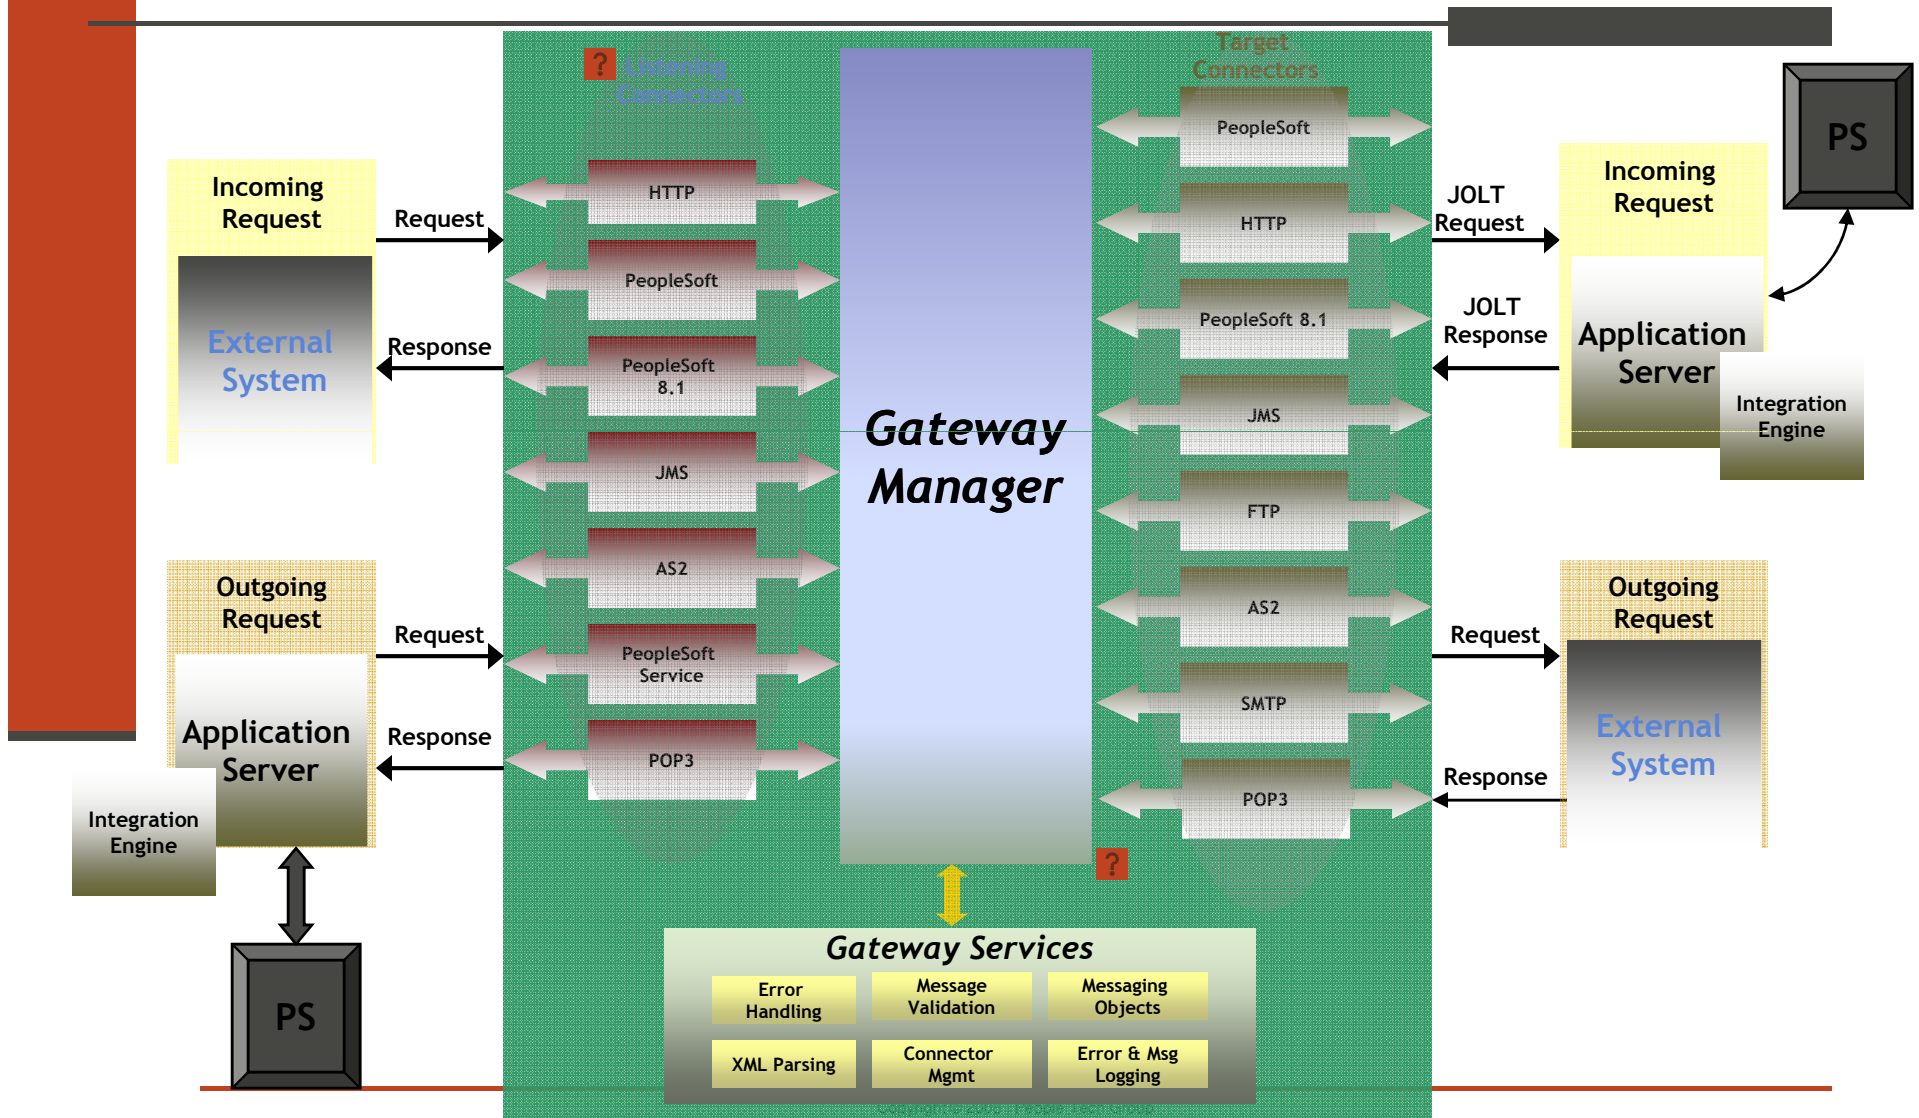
Incoming Request

External System

Request

Response

Outgoing Request

Application Server

Integration Engine

Request

Response

PS

? Listening Connectors

HTTP

PeopleSoft

PeopleSoft 8.1

JMS

AS2

PeopleSoft Service

POP3

Gateway Manager

Target Connectors

PeopleSoft

HTTP

PeopleSoft 8.1

JMS

FTP

AS2

SMTP

POP3

?

JOLT Request

JOLT Response

Incoming Request

Application Server

Integration Engine

PS

Outgoing Request

Request

Response

External System

Gateway Services

Error Handling

Message Validation

Messaging Objects

XML Parsing

Connector Mgmt

Error & Msg Logging